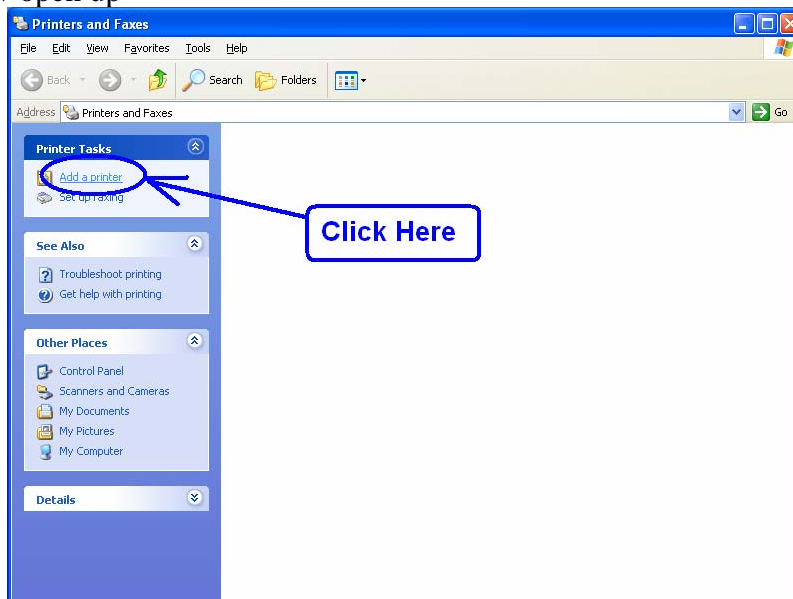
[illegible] open up

Printers and Faxes

File Edit View Favorites Tools Help

Back Search Folders

Address Printers and Faxes Go

Printer Tasks

Add a printer

Set up faxing

Click Here

See Also

Troubleshoot printing

Get help with printing

Other Places

Control Panel

Scanners and Cameras

My Documents

My Pictures

My Computer

Details